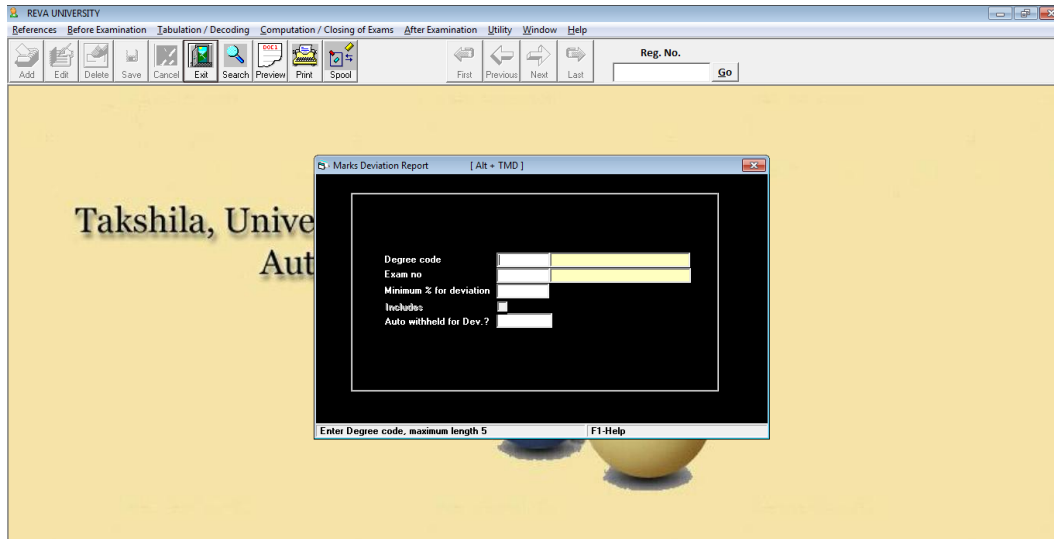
REVA UNIVERSITY

References Before Examination Tabulation / Decoding Computation / Closing of Exams After Examination Utility Window Help

Add Edit Delete Save Cancel Exit Search Preview Print Spool First Previous Next Last

Reg. No.

Go

Takshila, Unive

Aut

Marks Deviation Report [ Alt + TMD ]

Degree code

Exam no

Minimum % for deviation

Includes

Auto withheld for Dev.?

Enter Degree code, maximum length 5

F1-Help